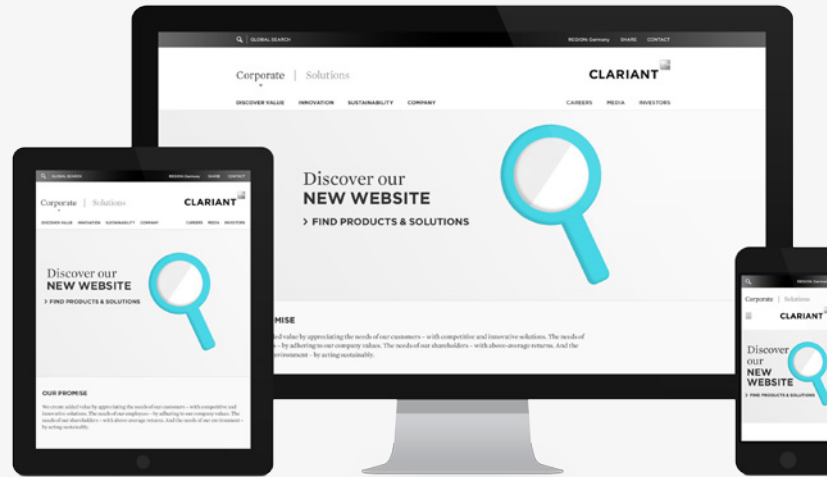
GLOBAL SEARCH REGION: Germany SHARE CONTACT

Corporate | Solutions

CLARIANT

DISCOVER VALUE INNOVATION SUSTAINABILITY COMPANY CAREERS MEDIA INVESTORS

Discover our
NEW WEBSITE
> FIND PRODUCTS & SOLUTIONS

MISE

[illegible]ed value by appreciating the needs of our customers – with competitive and innovative solutions. The needs of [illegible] – by adhering to our company values. The needs of our shareholders – with above-average returns. And the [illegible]vironment – by acting sustainably.

GLOBAL SEARCH REGION: Germany SHARE CONTACT

Corporate | Solutions

CLARIANT

DISCOVER VALUE INNOVATION SUSTAINABILITY COMPANY CAREERS MEDIA INVESTORS

Discover our
NEW WEBSITE
> FIND PRODUCTS & SOLUTIONS

OUR PROMISE

We create added value by appreciating the needs of our customers – with competitive and innovative solutions. The needs of our employees – by adhering to our company values. The needs of our shareholders – with above-average returns. And the needs of our environment – by acting sustainably.

REGION: Germany

Corporate | Solutions

CLARIANT

Discover our
NEW
WEBSITE
> FIND PRODUCTS & SOLUTIONS